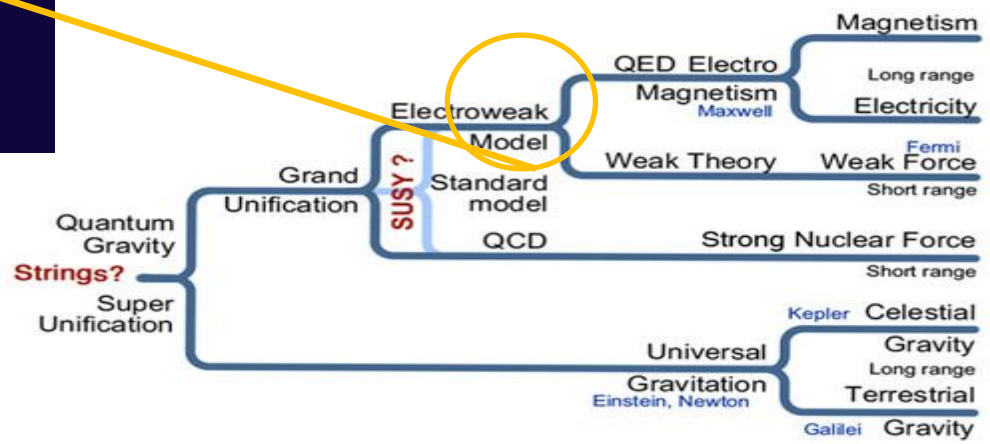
Magnetism

QED Electro Magnetism
Maxwell

Long range

Electricity

Electroweak Model

Fermi

Weak Theory

Weak Force

Short range

Grand Unification

SUSY ?

Standard model

Quantum Gravity

QCD

Strong Nuclear Force

Strings?

Short range

Super Unification

Kepler

Celestial Gravity

Long range

Universal Gravitation
Einstein, Newton

Terrestrial Gravity

Galilei